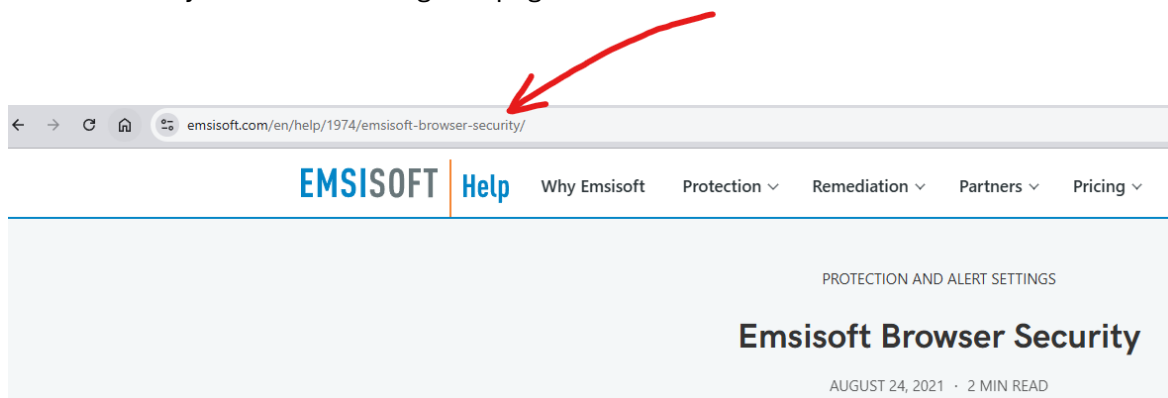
emsisoft.com/en/help/1974/emsisoft-browser-security/

EMSISOFT Help

Why Emsisoft Protection ⌵ Remediation ⌵ Partners ⌵ Pricing ⌵

PROTECTION AND ALERT SETTINGS

Emsisoft Browser Security

AUGUST 24, 2021 · 2 MIN READ